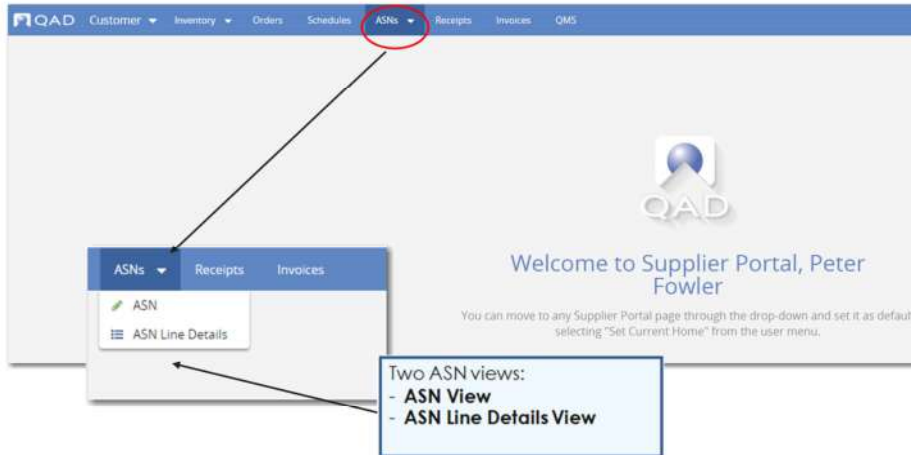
QAD Customer Inventory Orders Schedules ASNs Receipts Invoices QMS

QAD

Welcome to Supplier Portal, Peter Fowler

You can move to any Supplier Portal page through the drop-down and set it as defaul selecting "Set Current Home" from the user menu.

ASNs Receipts Invoices

ASN

ASN Line Details

Two ASN views:
- **ASN View**
- **ASN Line Details View**